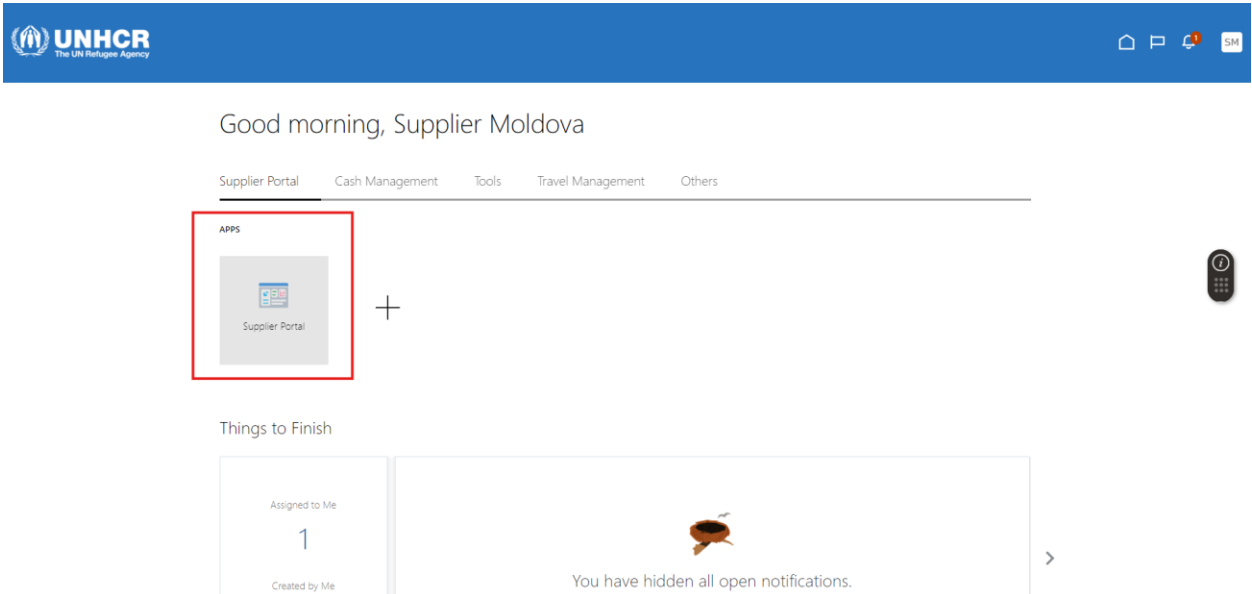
UNHCR
The UN Refugee Agency

1

SM

Good morning, Supplier Moldova

Supplier Portal Cash Management Tools Travel Management Others

APPS

Supplier Portal

+

Things to Finish

Assigned to Me
1

Created by Me

You have hidden all open notifications.

i

›